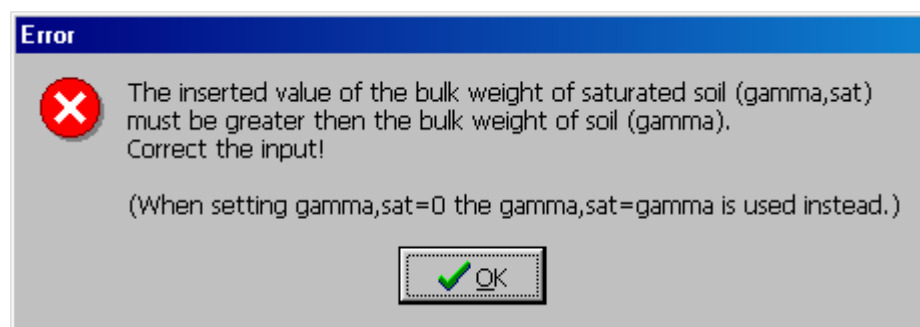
Error

The inserted value of the bulk weight of saturated soil (gamma,sat) must be greater then the bulk weight of soil (gamma).
Correct the input!

(When setting gamma,sat=0 the gamma,sat=gamma is used instead.)

OK